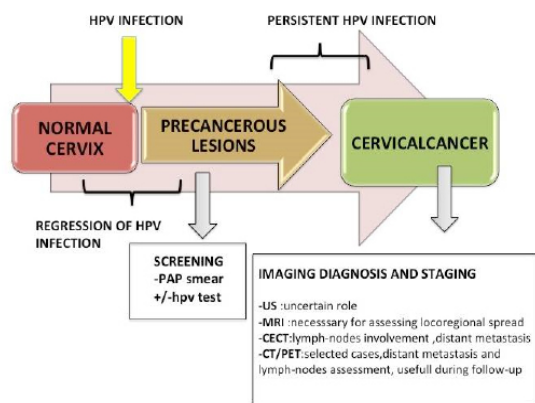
HPV INFECTION

PERSISTENT HPV INFECTION

NORMAL CERVIX

PRECANCEROUS LESIONS

CERVICALCANCER

REGRESSION OF HPV INFECTION

SCREENING
-PAP smear
+/-hpv test

IMAGING DIAGNOSIS AND STAGING

-US :uncertain role
-MRI :necessary for assessing locoregional spread
-CECT:lymph-nodes involvement ,distant metastasis
-CT/PET:selected cases,distant metastasis and lymph-nodes assessment, usefull during follow-up